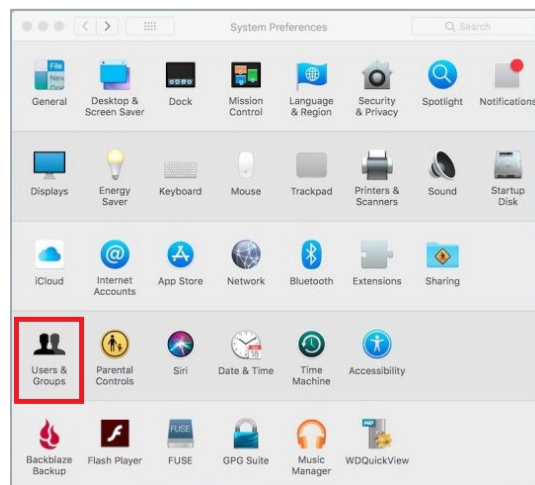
System Preferences

Search

File New One

General

Desktop & Screen Saver

Dock

Mission Control

Language & Region

Security & Privacy

Spotlight

Notifications

Displays

Energy Saver

Keyboard

Mouse

Trackpad

Printers & Scanners

Sound

Startup Disk

iCloud

Internet Accounts

App Store

Network

Bluetooth

Extensions

Sharing

Users & Groups

Parental Controls

Siri

Date & Time

Time Machine

Accessibility

Backblaze Backup

Flash Player

FUSE

GPG Suite

Music Manager

WDQuickView